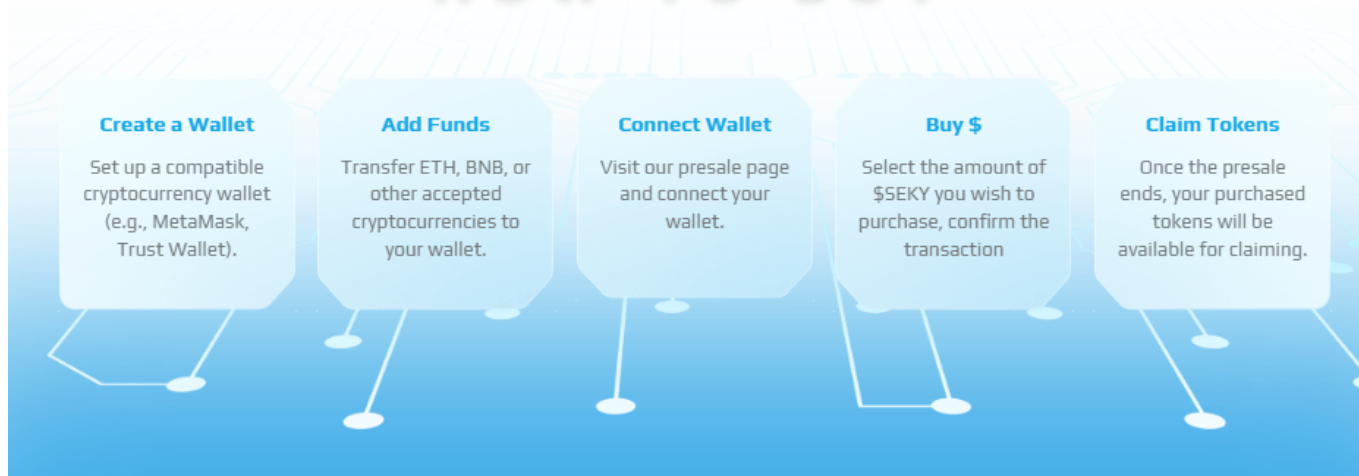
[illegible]

Create a Wallet
Set up a compatible cryptocurrency wallet (e.g., MetaMask, Trust Wallet).

Add Funds
Transfer ETH, BNB, or other accepted cryptocurrencies to your wallet.

Connect Wallet
Visit our presale page and connect your wallet.

Buy $
Select the amount of $SEKY you wish to purchase, confirm the transaction

Claim Tokens
Once the presale ends, your purchased tokens will be available for claiming.